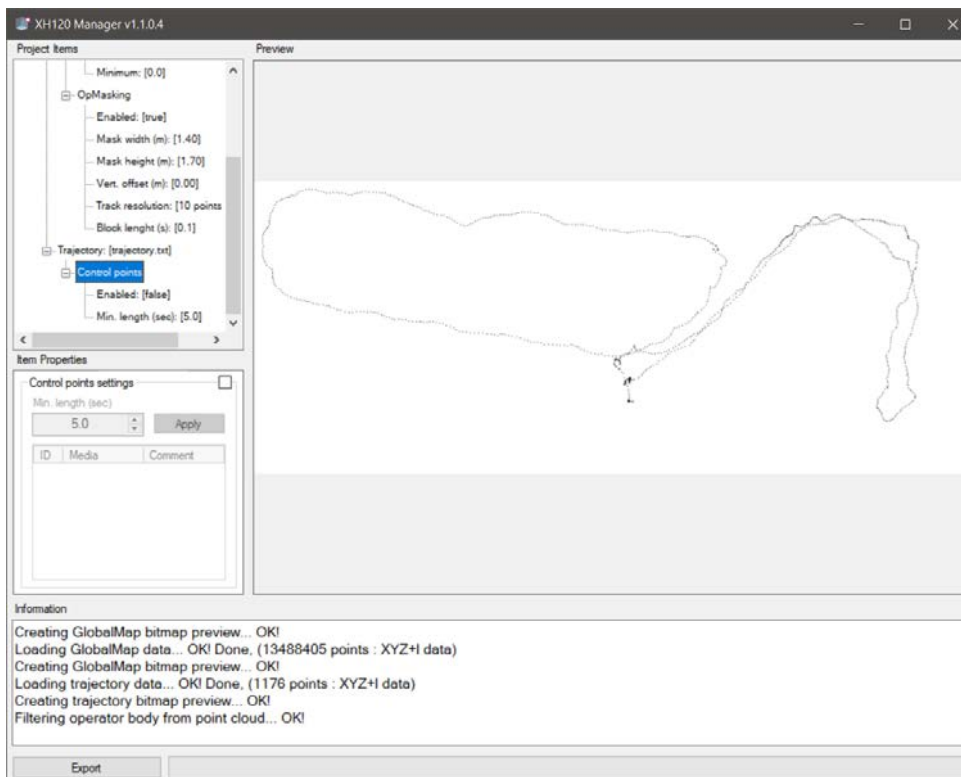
XH120 Manager v1.1.0.4

Project Items

Minimum: [0.0]
OpMasking
Enabled: [true]
Mask width (m): [1.40]
Mask height (m): [1.70]
Vert. offset (m): [0.00]
Track resolution: [10 points
Block lenght (s): [0.1]
Trajectory: [trajectory.txt]
Control points
Enabled: [false]
Min. length (sec): [5.0]

Item Properties

Control points settings
Min. length (sec)
5.0
Apply

| ID | Media | Comment |
|---|---|---|

Preview

Information

Creating GlobalMap bitmap preview... OK!
Loading GlobalMap data... OK! Done, (13488405 points : XYZ+I data)
Creating GlobalMap bitmap preview... OK!
Loading trajectory data... OK! Done, (1176 points : XYZ+I data)
Creating trajectory bitmap preview... OK!
Filtering operator body from point cloud... OK!

Export